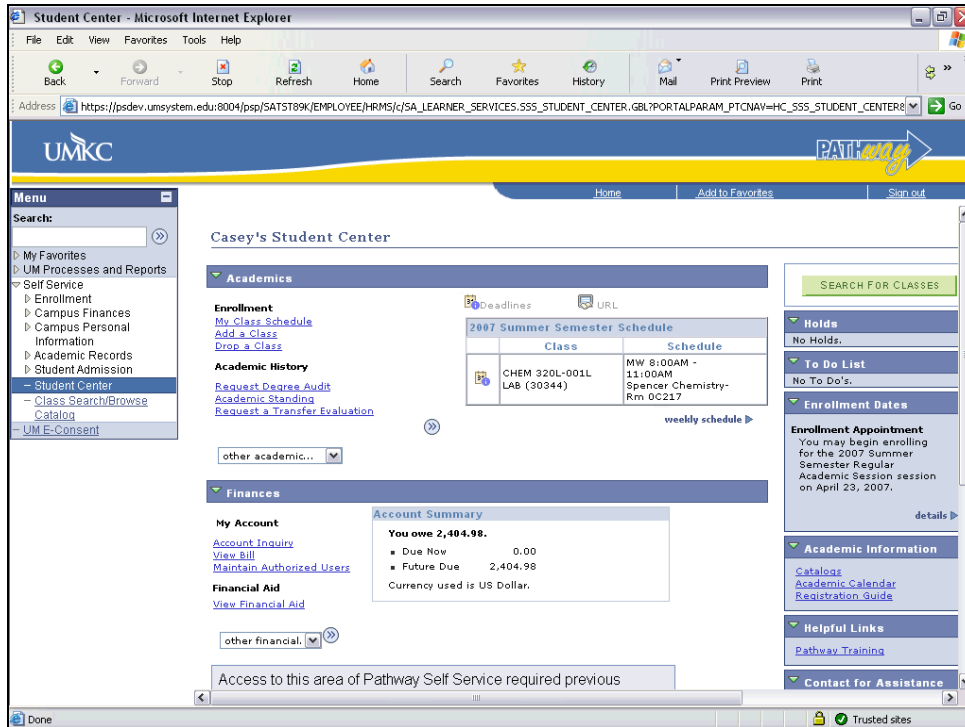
Student Center - Microsoft Internet Explorer

File Edit View Favorites Tools Help

Back Forward Stop Refresh Home Search Favorites History Mail Print Preview Print

Address https://psdev.umsystem.edu:8004/psp/SATST89K/EMPLOYEE/HRMS/c/SA_LEARNER_SERVICES.SSS_STUDENT_CENTER.GBL?PORTALPARAM_PTCNAV=HC_SSS_STUDENT_CENTER& Go

UMKC

PATHway

Home | Add to Favorites | Sign out

Menu

Search:

My Favorites
UM Processes and Reports
Self Service
Enrollment
Campus Finances
Campus Personal Information
Academic Records
Student Admission
– Student Center
– Class Search/Browse Catalog
– UM E-Consent

Casey's Student Center

Academics

Enrollment
My Class Schedule
Add a Class
Drop a Class

Academic History
Request Degree Audit
Academic Standing
Request a Transfer Evaluation

Deadlines URL

2007 Summer Semester Schedule

| Class | Schedule |
|---|---|
| CHEM 320L-001L LAB (30344) | MW 8:00AM - 11:00AM Spencer Chemistry-Rm 0C217 |

weekly schedule

other academic...

Finances

My Account
Account Inquiry
View Bill
Maintain Authorized Users

Financial Aid
View Financial Aid

Account Summary
You owe 2,404.98.
Due Now 0.00
Future Due 2,404.98
Currency used is US Dollar.

other financial...

Access to this area of Pathway Self Service required previous

SEARCH FOR CLASSES

Holds
No Holds.

To Do List
No To Do's.

Enrollment Dates
Enrollment Appointment
You may begin enrolling for the 2007 Summer Semester Regular Academic Session session on April 23, 2007.
details

Academic Information
Catalogs
Academic Calendar
Registration Guide

Helpful Links
Pathway Training

Contact for Assistance

Done

Trusted sites